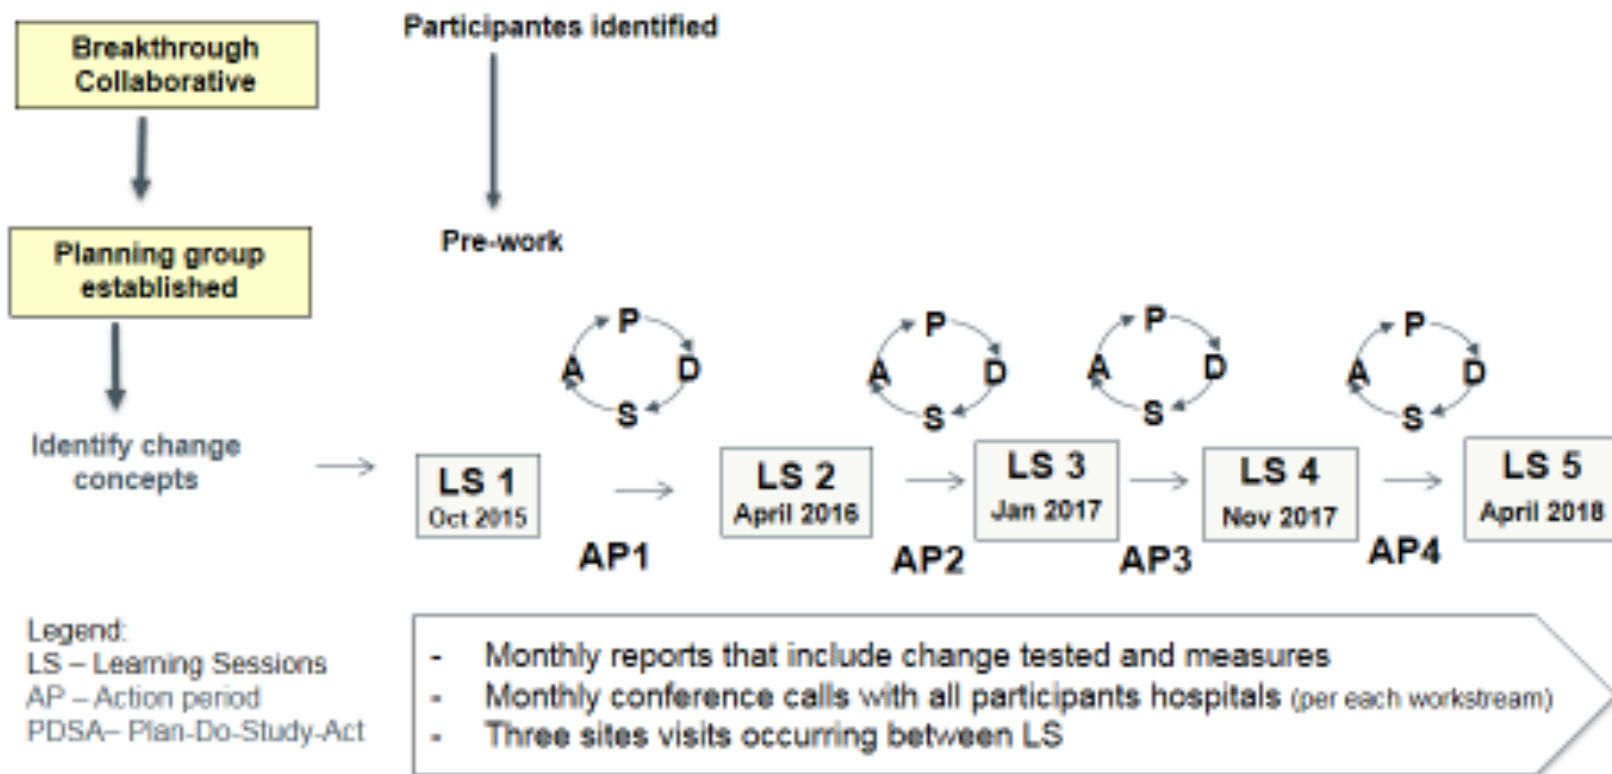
Breakthrough Collaborative

Participantes identified

Pre-work

Planning group established

Identify change concepts

P
A D
S

P
A D
S

P
A D
S

P
A D
S

LS 1
Oct 2015

AP1

LS 2
April 2016

AP2

LS 3
Jan 2017

AP3

LS 4
Nov 2017

AP4

LS 5
April 2018

Legend:
LS – Learning Sessions
AP – Action period
PDSA– Plan-Do-Study-Act

- Monthly reports that include change tested and measures
- Monthly conference calls with all participants hospitals (per each workstream)
- Three sites visits occurring between LS